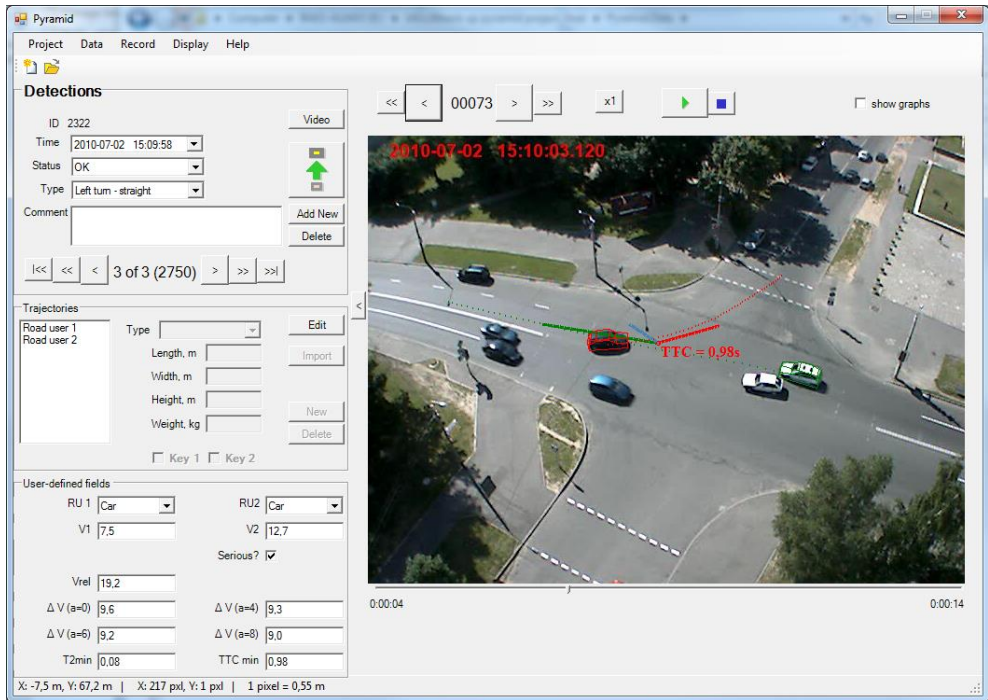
Pyramid

Project Data Record Display Help

Detections

ID 2322
Time 2010-07-02 15:09:58
Status OK
Type Left turn - straight
Comment

Video
Add New
Delete

|<< << < 3 of 3 (2750) > >> >>|

Trajectories
Road user 1
Road user 2
Type
Length, m
Width, m
Height, m
Weight, kg
Edit
Import
New
Delete
Key 1 Key 2

User-defined fields
RU 1 Car
RU2 Car
V1 7,5
V2 12,7
Serious? ☑
Vrel 19,2
$\Delta$ V (a=0) 9,6
$\Delta$ V (a=4) 9,3
$\Delta$ V (a=6) 9,2
$\Delta$ V (a=8) 9,0
T2min 0,08
TTC min 0,98

<< < 00073 > >> x1
show graphs

2010-07-02 15:10:03.120
TTC = 0,98s

0:00:04
0:00:14

X: -7,5 m, Y: 67,2 m | X: 217 pxl, Y: 1 pxl | 1 pixel = 0,55 m